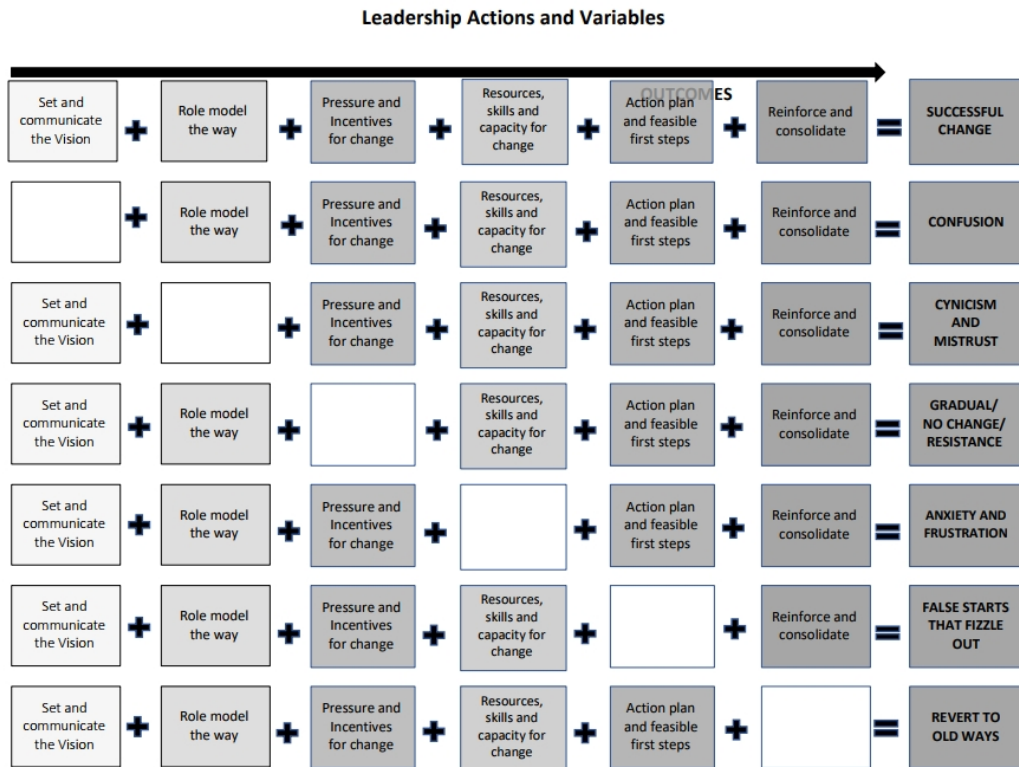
Leadership Actions and Variables

OUTCOMES

| | | | | | | | | | | | | |
|---|---|---|---|---|---|---|---|---|---|---|---|---|
| Set and communicate the Vision | + | Role model the way | + | Pressure and Incentives for change | + | Resources, skills and capacity for change | + | Action plan and feasible first steps | + | Reinforce and consolidate | = | SUCCESSFUL CHANGE |
| | + | Role model the way | + | Pressure and Incentives for change | + | Resources, skills and capacity for change | + | Action plan and feasible first steps | + | Reinforce and consolidate | = | CONFUSION |
| Set and communicate the Vision | + | | + | Pressure and Incentives for change | + | Resources, skills and capacity for change | + | Action plan and feasible first steps | + | Reinforce and consolidate | = | CYNICISM AND MISTRUST |
| Set and communicate the Vision | + | Role model the way | + | | + | Resources, skills and capacity for change | + | Action plan and feasible first steps | + | Reinforce and consolidate | = | GRADUAL/ NO CHANGE/ RESISTANCE |
| Set and communicate the Vision | + | Role model the way | + | Pressure and Incentives for change | + | | + | Action plan and feasible first steps | + | Reinforce and consolidate | = | ANXIETY AND FRUSTRATION |
| Set and communicate the Vision | + | Role model the way | + | Pressure and Incentives for change | + | Resources, skills and capacity for change | + | | + | Reinforce and consolidate | = | FALSE STARTS THAT FIZZLE OUT |
| Set and communicate the Vision | + | Role model the way | + | Pressure and Incentives for change | + | Resources, skills and capacity for change | + | Action plan and feasible first steps | + | | = | REVERT TO OLD WAYS |